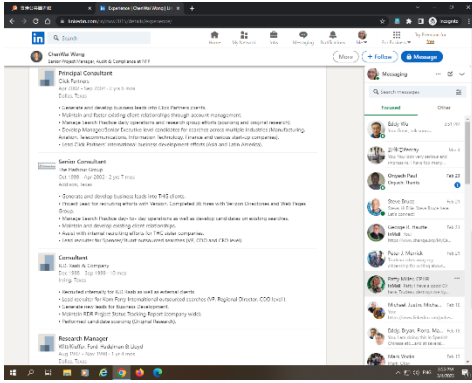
Experience | ChenWai Wong | Li

linkedin.com/in/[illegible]/details/experience/

Search

Home My Network Jobs Messaging Notifications Me For Business Try Premium

ChenWai Wong
Senior Project Manager, Audit & Compliance at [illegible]

More + Follow Message

Principal Consultant
Click Partners
Aug 2002 - Sep 2007 · 5 yrs 2 mos
Dallas, Texas

• Generate and develop business leads into Click Partners clients.
• Maintain and foster existing client relationships through account management.
• Manage Search Practice daily operations and research group efforts (sourcing and original research).
• Develop Manager/Director/Executive level candidates for searches across multiple industries (Manufacturing, Aviation, Telecommunications, Information Technology, Finance and various start-up companies).
• Lead Click Partners' International business development efforts (Asia and Latin America).

Senior Consultant
The Redmond Group
Oct 1999 - Apr 2002 · 2 yrs 7 mos
Anaheim, Texas

• Generate and develop business leads into THG clients.
• Project lead for recruiting efforts with Verizon. Completed 35 hires with Verizon Directories and Web Pages Group.
• Manage Search Practice day-to-day operations as well as develop candidates on working searches.
• Maintain and develop existing client relationships.
• Assist with internal recruiting efforts for THG staff companies.
• Lead recruiter for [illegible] searches (VP, CFO and CEO level).

Consultant
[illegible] Heads & Company
Dec 1996 - Sep 1999 · 3 yrs 10 mos
Irving, Texas

• Recruited internally for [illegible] as well as external clients.
• Lead recruiter for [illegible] searches (VP, Regional Director, COO level).
• Generated new leads for Business Development.
• Maintain BDR Project Status Tracking Report (company wide).
• Performed candidate sourcing (Original Research).

Research Manager
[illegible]
Aug 1991 - Nov 1996 · 1 yr 4 mos
Dallas, Texas

Messaging
Search messages
Focused Other

Eddy Wu
Feb 25
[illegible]

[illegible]
Feb 25
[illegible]

Omprakash Paul
Feb 23
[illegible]

Steve Bruce
Feb 23
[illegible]

George H. Hauke
Feb 23
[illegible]

Peter J. Marrick
Feb 23
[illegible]

Perry Miller, CFRE
Feb 22
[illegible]

Michael Justin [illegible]
Feb 20
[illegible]

Eddy Bryan
Feb 18
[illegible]

Mark Weiss
Feb 18
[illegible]

5:53 PM
2/25/2022